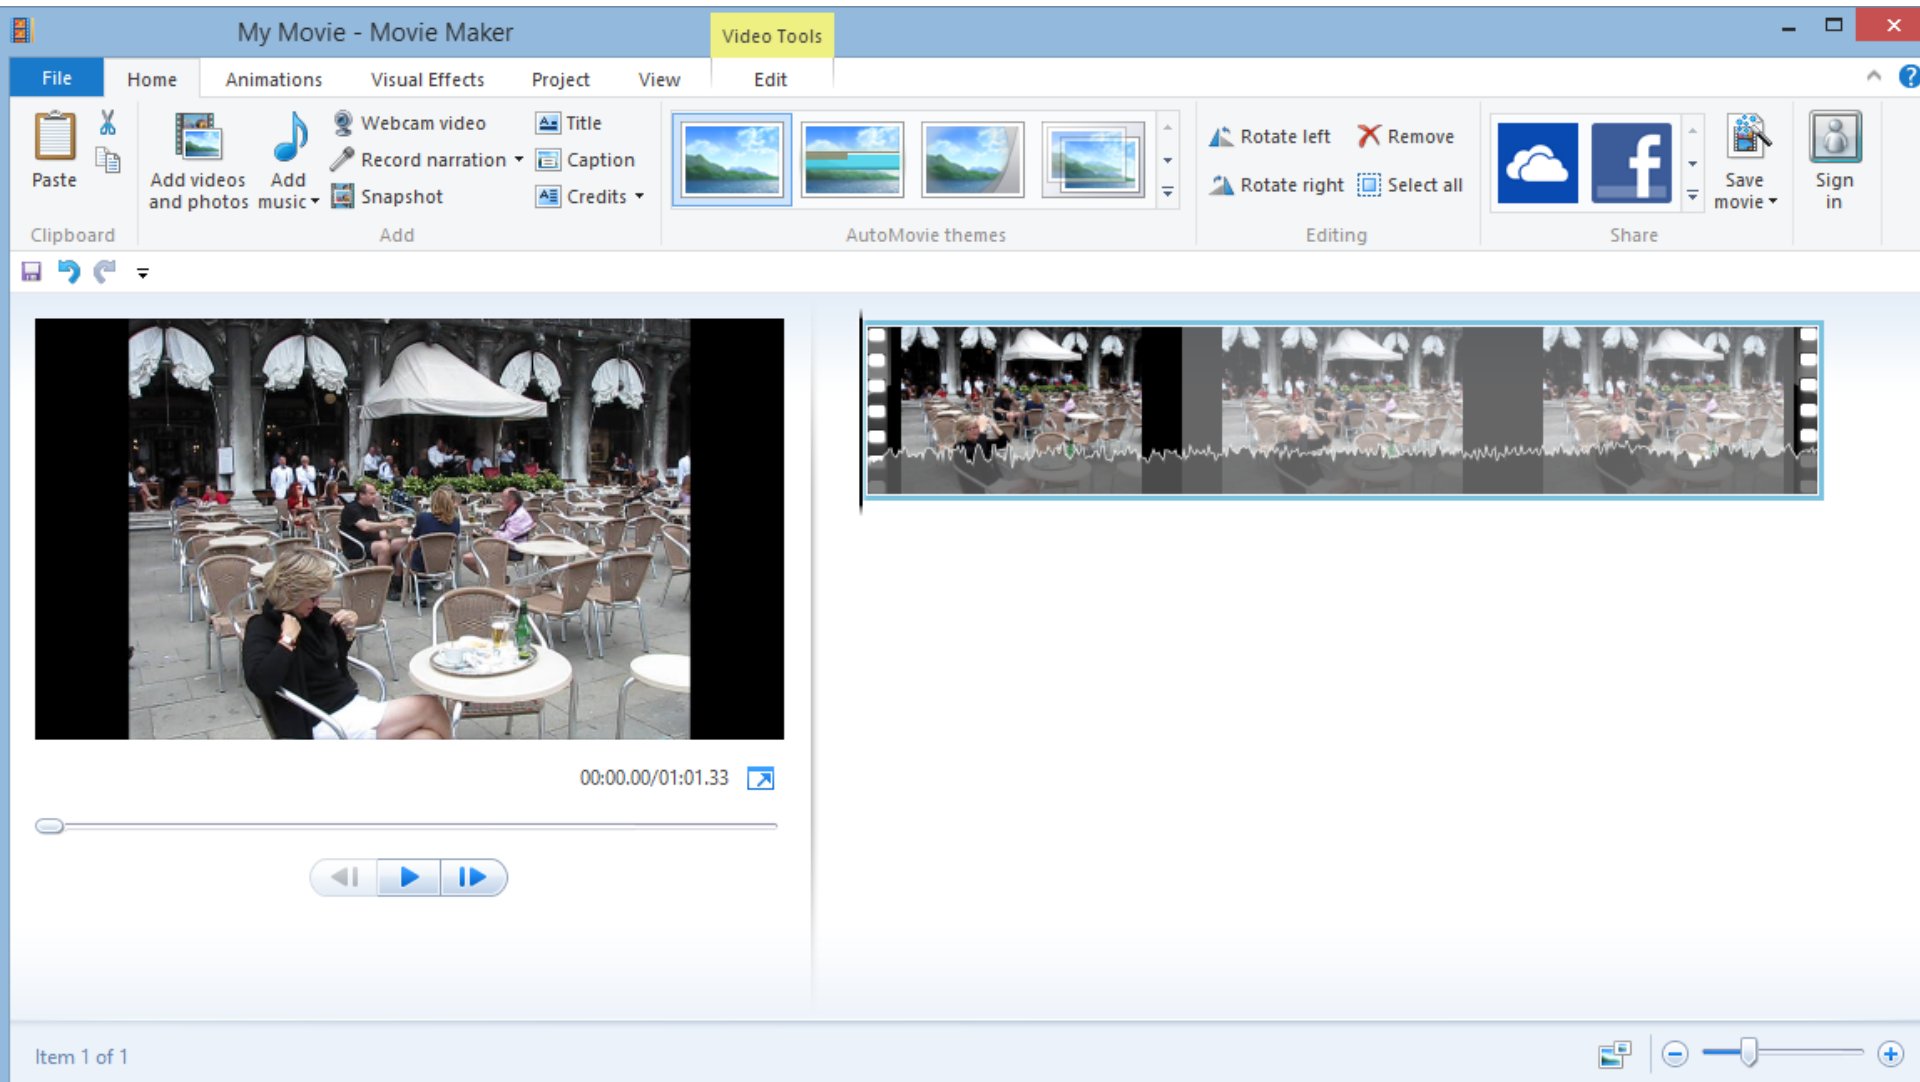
My Movie - Movie Maker

Video Tools

File Home Animations Visual Effects Project View Edit

Paste

Clipboard

Add videos and photos

Add music

Webcam video

Record narration

Snapshot

Title

Caption

Credits

Add

AutoMovie themes

Rotate left

Rotate right

Remove

Select all

Editing

Save movie

Sign in

Share

00:00.00/01:01.33

Item 1 of 1